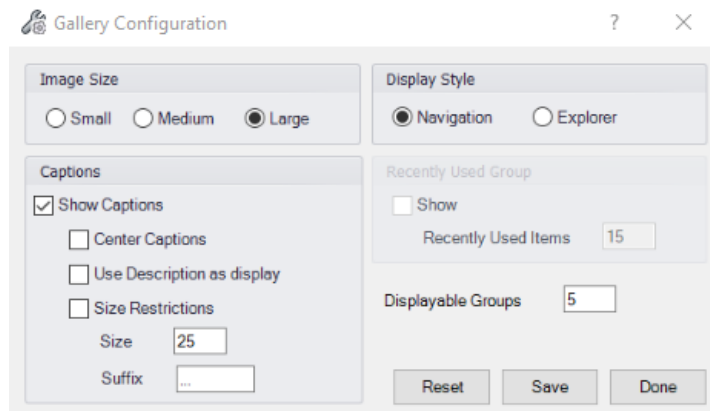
Gallery Configuration

?

×

Image Size

Small

Medium

Large

Display Style

Navigation

Explorer

Captions

Show Captions

Center Captions

Use Description as display

Size Restrictions

Size 25

Suffix ...

Recently Used Group

Show

Recently Used Items 15

Displayable Groups 5

Reset

Save

Done